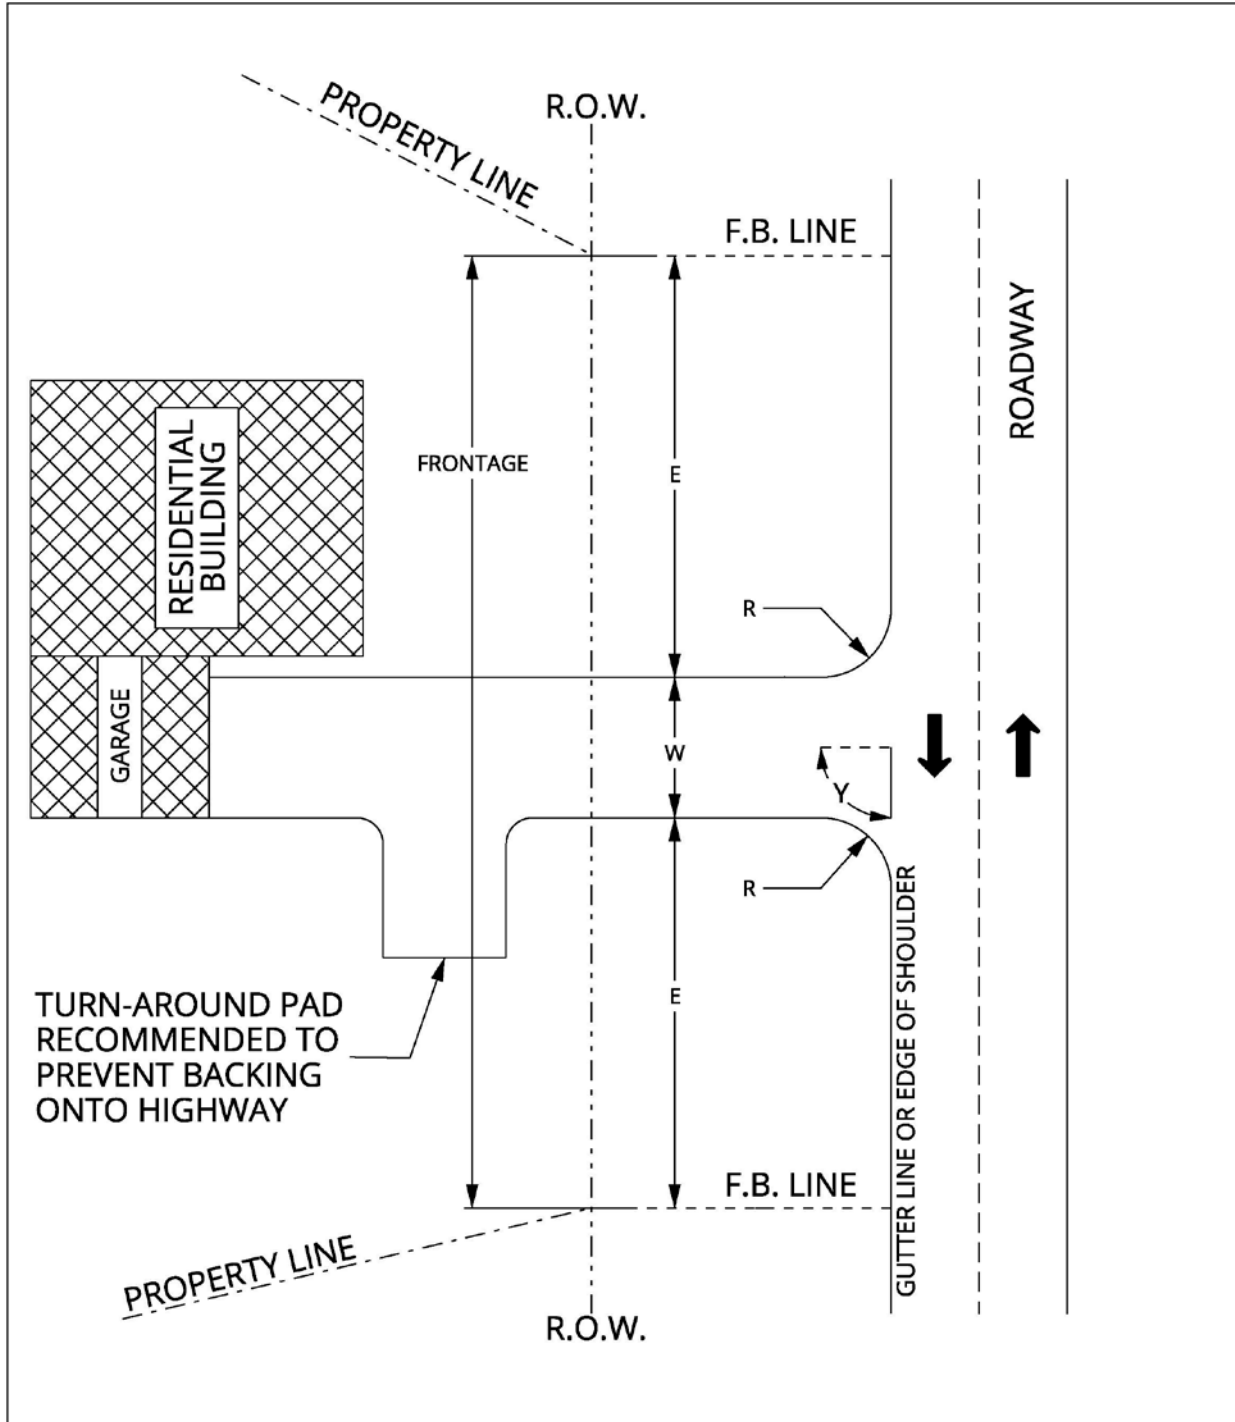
PROPERTY LINE

R.O.W.

F.B. LINE

ROADWAY

RESIDENTIAL BUILDING

FRONTAGE

E

R

GARAGE

W

Y

R

E

TURN-AROUND PAD RECOMMENDED TO PREVENT BACKING ONTO HIGHWAY

F.B. LINE

GUTTER LINE OR EDGE OF SHOULDER

PROPERTY LINE

R.O.W.